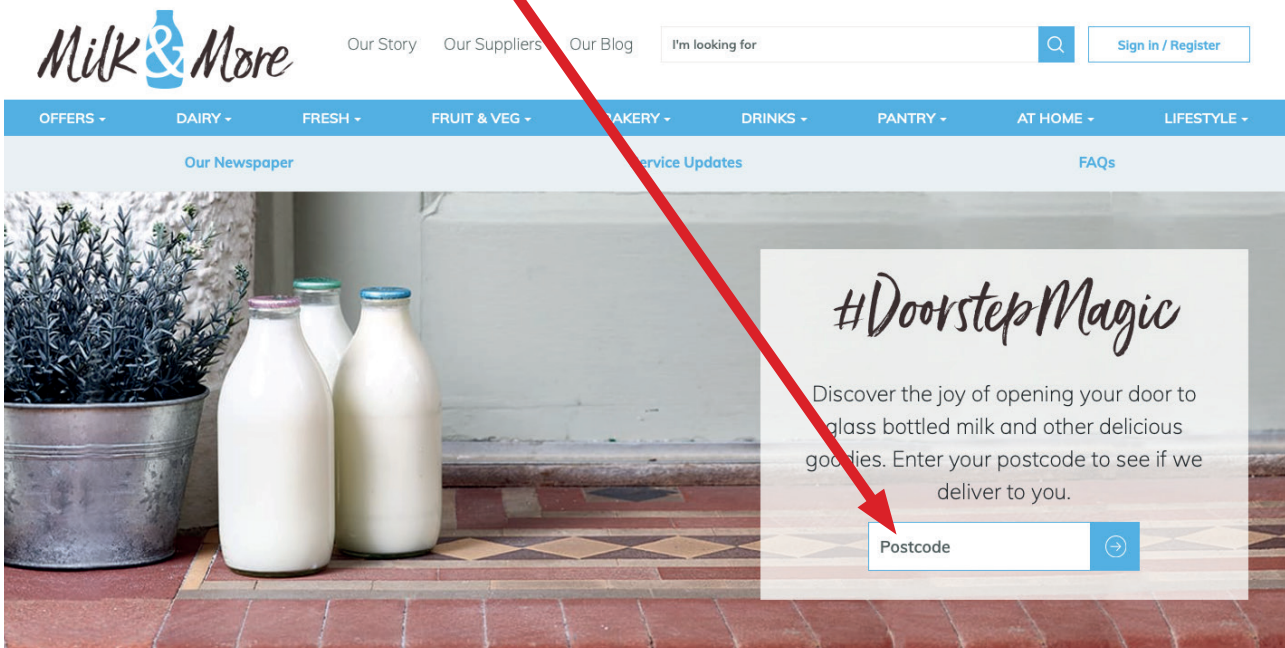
Milk & More

Our Story Our Suppliers Our Blog I'm looking for Sign in / Register

OFFERS DAIRY FRESH FRUIT & VEG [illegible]AKERY DRINKS PANTRY AT HOME LIFESTYLE

Our Newspaper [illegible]ervice Updates FAQs

#DoorstepMagic

Discover the joy of opening your door to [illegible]lass bottled milk and other delicious go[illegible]dies. Enter your postcode to see if we deliver to you.

Postcode